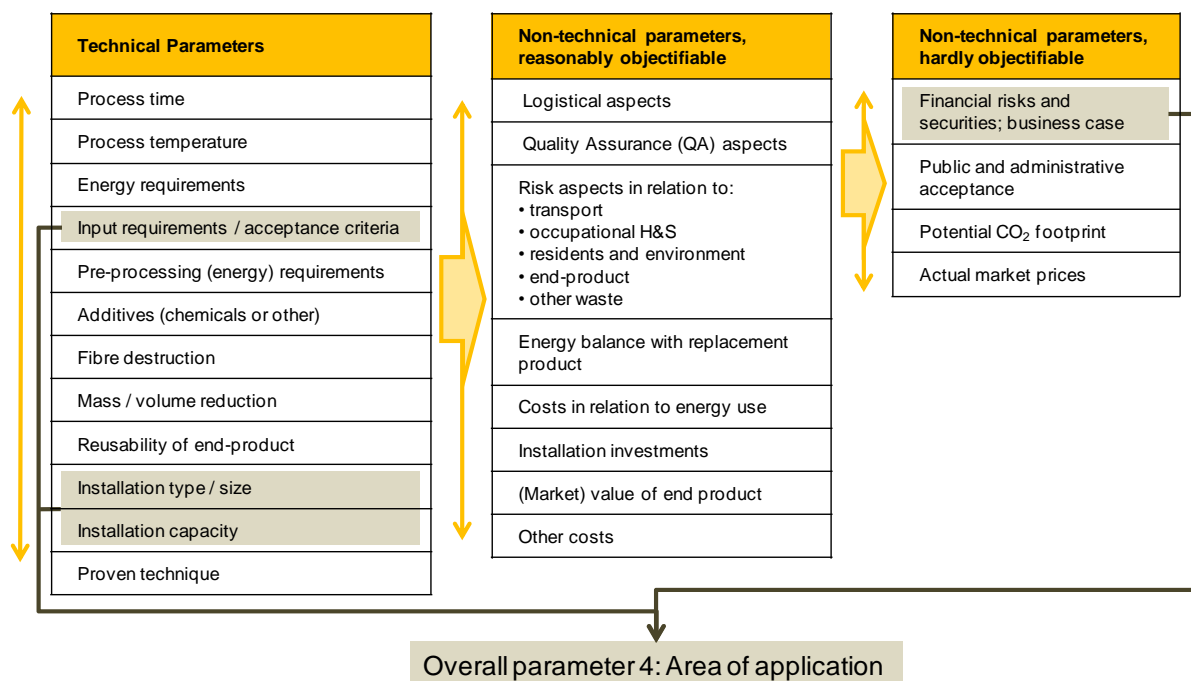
Technical Parameters

Process time

Process temperature

Energy requirements

Input requirements / acceptance criteria

Pre-processing (energy) requirements

Additives (chemicals or other)

Fibre destruction

Mass / volume reduction

Reusability of end-product

Installation type / size

Installation capacity

Proven technique

Non-technical parameters, reasonably objectifiable

Logistical aspects

Quality Assurance (QA) aspects

Risk aspects in relation to:
• transport
• occupational H&S
• residents and environment
• end-product
• other waste

Energy balance with replacement product

Costs in relation to energy use

Installation investments

(Market) value of end product

Other costs

Non-technical parameters, hardly objectifiable

Financial risks and securities; business case

Public and administrative acceptance

Potential $CO_2$ footprint

Actual market prices

Overall parameter 4: Area of application